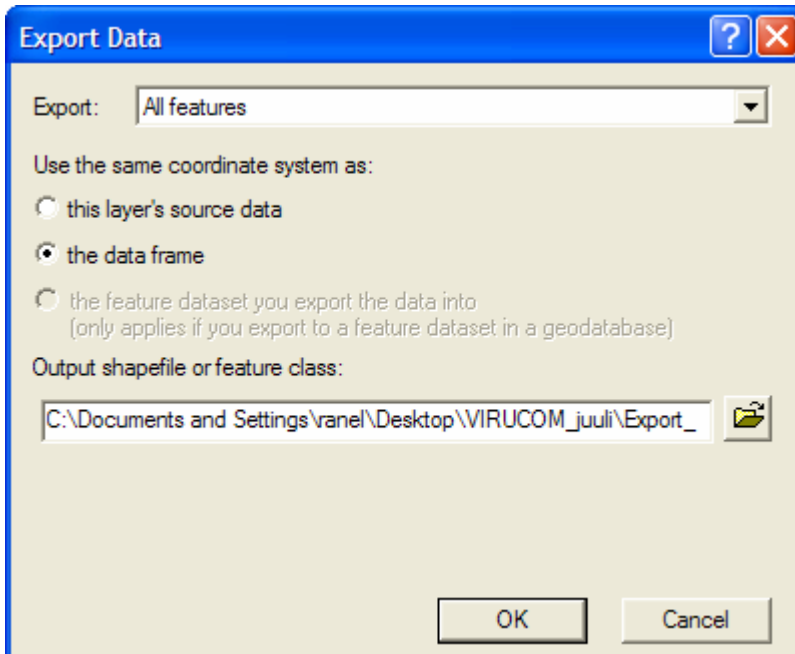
Export Data

Export: All features

Use the same coordinate system as:

this layer's source data

the data frame

the feature dataset you export the data into
(only applies if you export to a feature dataset in a geodatabase)

Output shapefile or feature class:

C:\Documents and Settings\ranel\Desktop\VIRUCOM_juuli\Export_

OK

Cancel